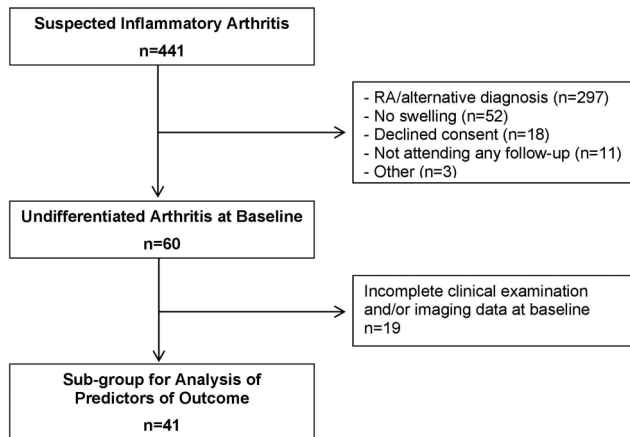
Suspected Inflammatory Arthritis
n=441

- RA/alternative diagnosis (n=297)
- No swelling (n=52)
- Declined consent (n=18)
- Not attending any follow-up (n=11)
- Other (n=3)

Undifferentiated Arthritis at Baseline
n=60

Incomplete clinical examination and/or imaging data at baseline
n=19

Sub-group for Analysis of Predictors of Outcome
n=41